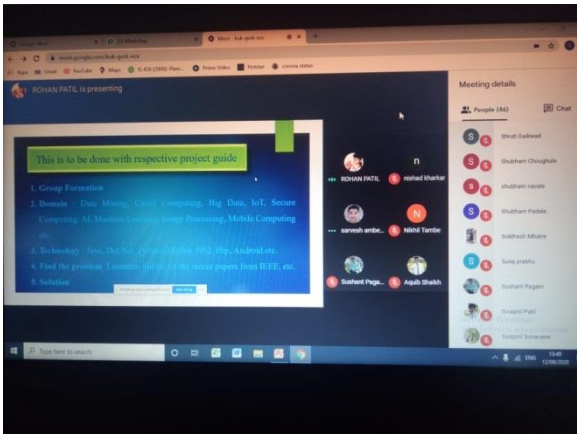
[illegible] | (3) WhatsApp | Meet - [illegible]

meet.google.com/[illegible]

Apps | Gmail | YouTube | Maps | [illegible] | Prime Video | Hotstar | corona status

ROHAN PATIL is presenting

Meeting details

People (46) | Chat

This is to be done with respective project guide

1. Group Formation
2. Domain : Data Mining, Cloud Computing, Big Data, IoT, Secure Computing, AI, Machine Learning, Image Processing, Mobile Computing etc.
3. Technology : Java, Dot Net, Python, Matlab, NS2, Php, Android etc.
4. Find the problem: Literature survey of the recent papers from IEEE, etc.
5. Solution

ROHAN PATIL | nishad kharkar
sarvesh ambe... | Nikhil Tambe
Sushant Paga... | Aquib Shaikh

Shruti Gaikwad
Shubham Choughule
shubham vaidale
Shubham Padale
Siddhesh Mhatre
Suraj prabhu
Sushant Pagare
Swapnil Patil
Swapnil Sonavane

Type here to search

13:49
12/08/2020
ENG